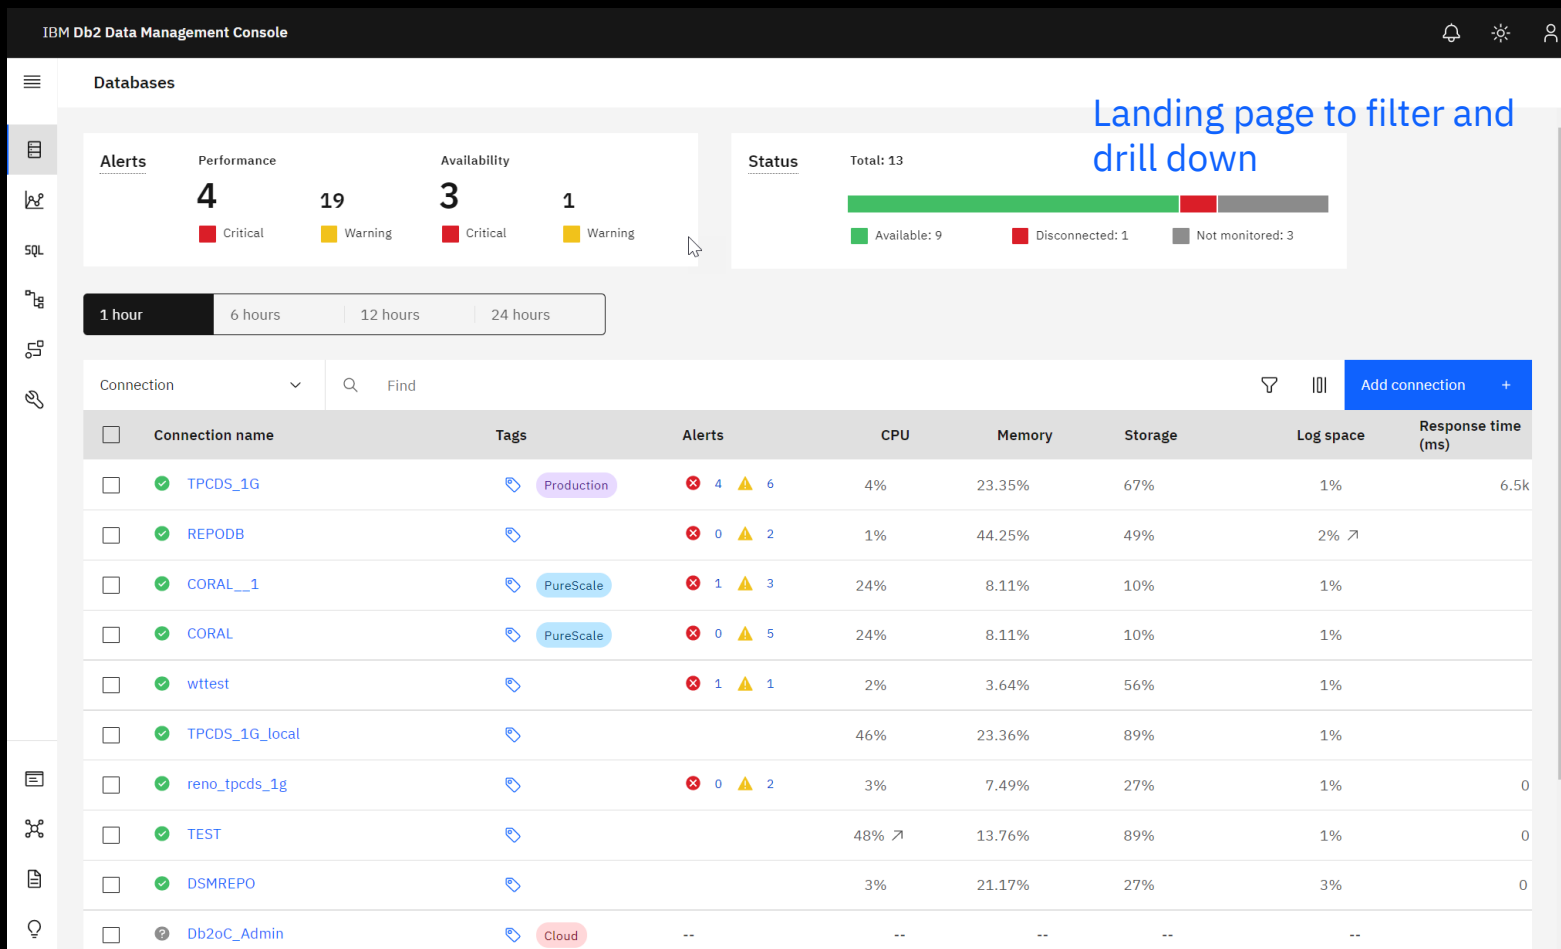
IBM Db2 Data Management Console

SQL

Databases

Landing page to filter and drill down

Alerts

Performance

4
Critical

19
Warning

Availability

3
Critical

1
Warning

Status

Total: 13

Available: 9
Disconnected: 1
Not monitored: 3

1 hour | 6 hours | 12 hours | 24 hours

Connection

Find

Add connection +

| | Connection name | Tags | Alerts | CPU | Memory | Storage | Log space | Response time (ms) |
|---|---|---|---|---|---|---|---|---|
| | TPCDS_1G | Production | 4 6 | 4% | 23.35% | 67% | 1% | 6.5k |
| | REPODB | | 0 2 | 1% | 44.25% | 49% | 2% ↗ | |
| | CORAL__1 | PureScale | 1 3 | 24% | 8.11% | 10% | 1% | |
| | CORAL | PureScale | 0 5 | 24% | 8.11% | 10% | 1% | |
| | wttest | | 1 1 | 2% | 3.64% | 56% | 1% | |
| | TPCDS_1G_local | | | 46% | 23.36% | 89% | 1% | |
| | reno_tpcds_1g | | 0 2 | 3% | 7.49% | 27% | 1% | 0 |
| | TEST | | | 48% ↗ | 13.76% | 89% | 1% | 0 |
| | DSMREPO | | | 3% | 21.17% | 27% | 3% | 0 |
| | Db2oC_Admin | Cloud | -- | -- | -- | -- | -- | |